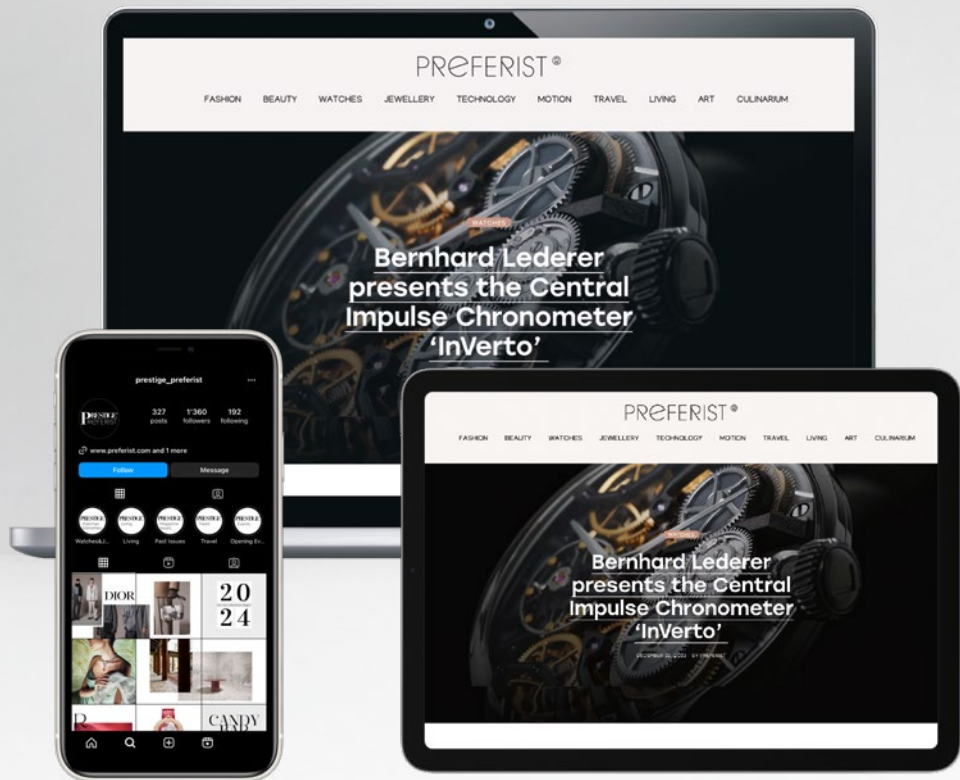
PREFERIST®

FASHION BEAUTY WATCHES JEWELLERY TECHNOLOGY MOTION TRAVEL LIVING ART CULINARIUM

WATCHES

Bernhard Lederer presents the Central Impulse Chronometer 'InVerto'

prestige_preferist

327 posts 1'360 followers 192 following

www.preferist.com and 1 more

Follow Message

Watches&J... Living Past Issues Travel Opening Ev...

DIOR

20 24

CANDY

PREFERIST®

FASHION BEAUTY WATCHES JEWELLERY TECHNOLOGY MOTION TRAVEL LIVING ART CULINARIUM

WATCHES

Bernhard Lederer presents the Central Impulse Chronometer 'InVerto'

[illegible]